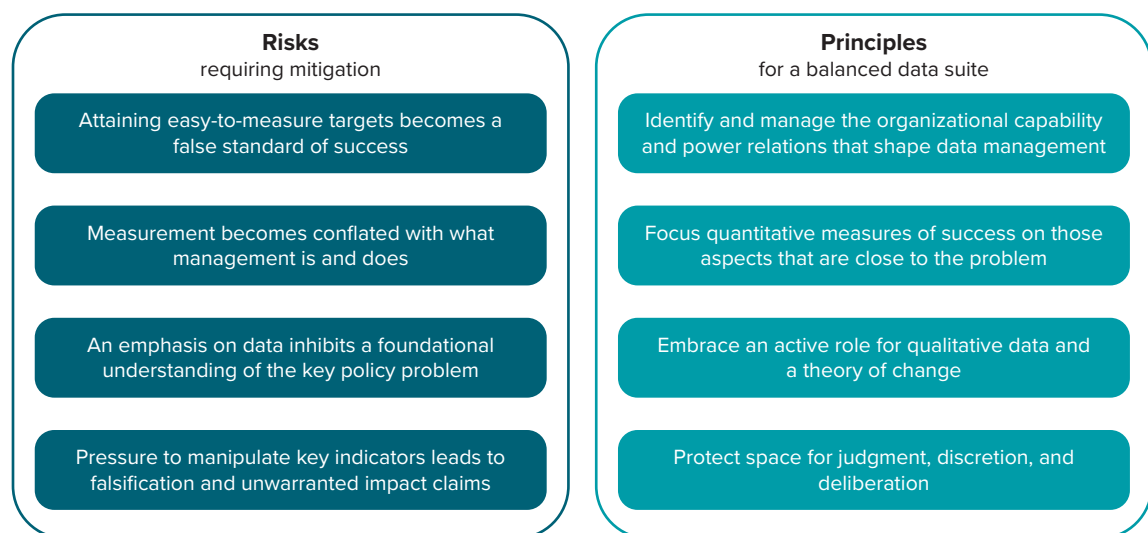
Risks
requiring mitigation

Attaining easy-to-measure targets becomes a false standard of success

Measurement becomes conflated with what management is and does

An emphasis on data inhibits a foundational understanding of the key policy problem

Pressure to manipulate key indicators leads to falsification and unwarranted impact claims

Principles
for a balanced data suite

Identify and manage the organizational capability and power relations that shape data management

Focus quantitative measures of success on those aspects that are close to the problem

Embrace an active role for qualitative data and a theory of change

Protect space for judgment, discretion, and deliberation